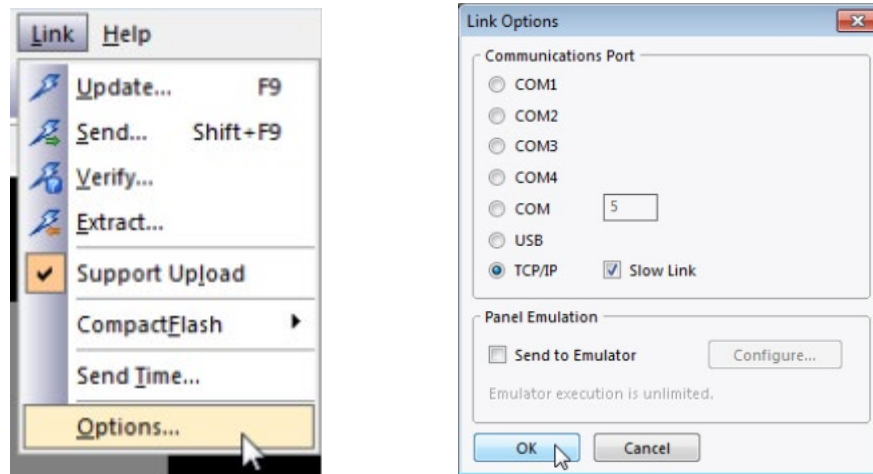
Link Help

Update... F9
Send... Shift+F9
Verify...
Extract...
Support Upload
CompactFlash
Send Time...
Options...

Link Options

Communications Port
COM1
COM2
COM3
COM4
COM 5
USB
TCP/IP
Slow Link

Panel Emulation
Send to Emulator
Configure...
Emulator execution is unlimited.

OK
Cancel